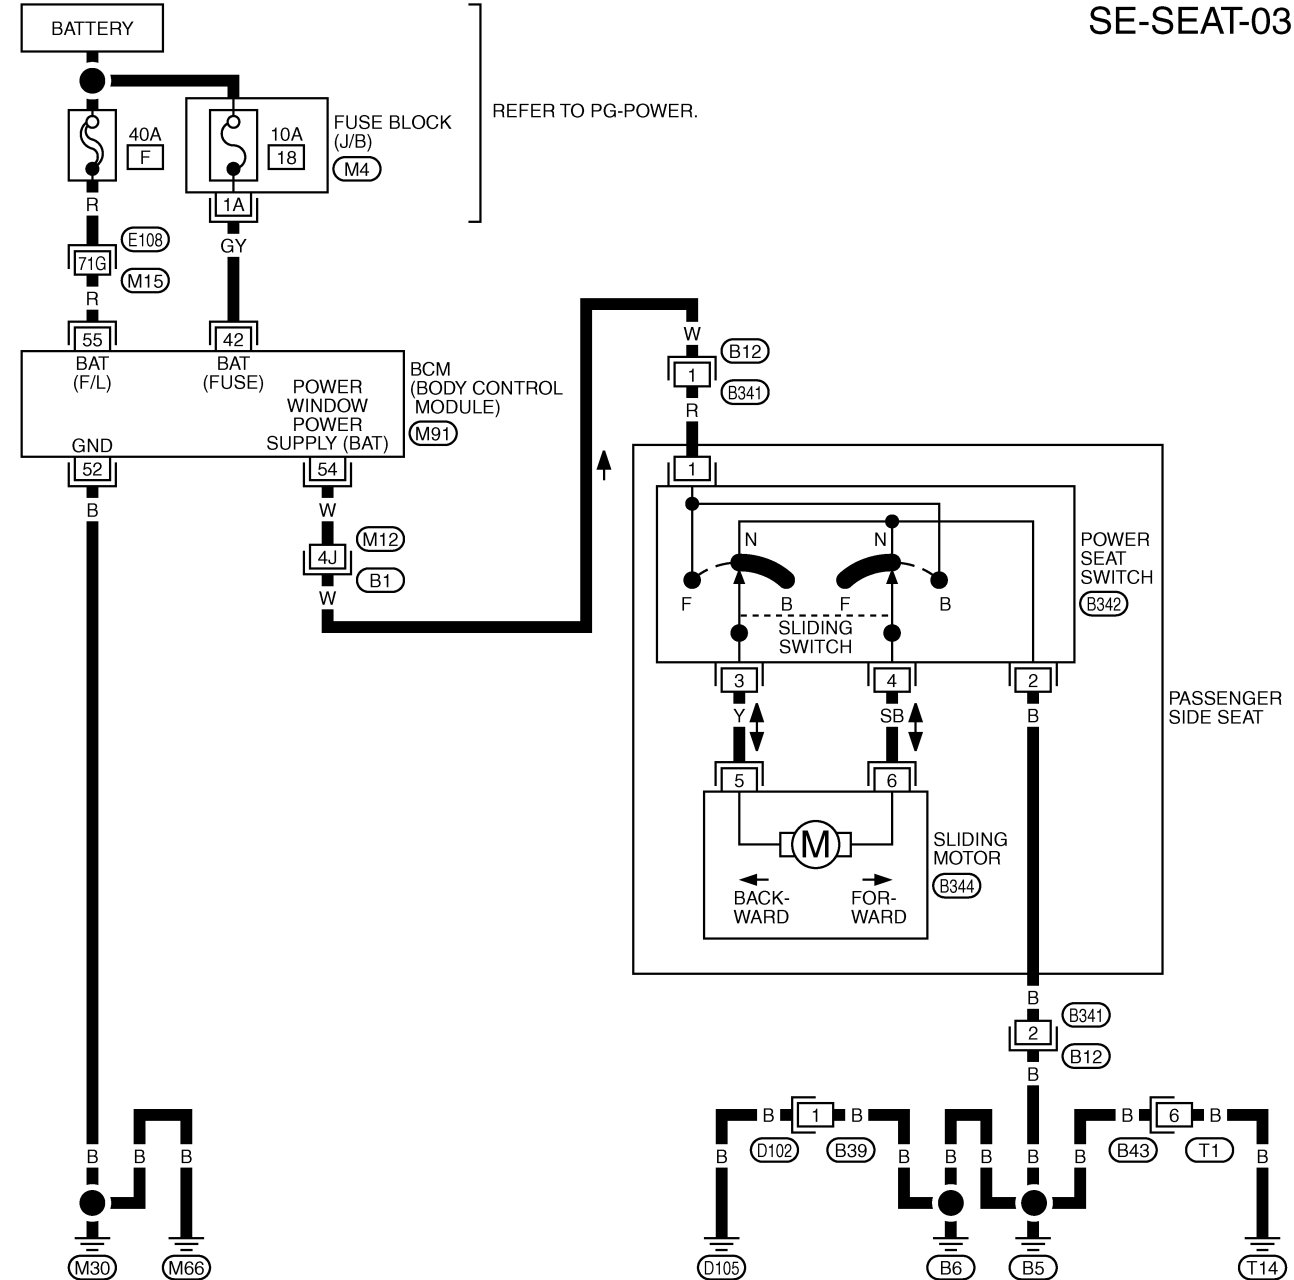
SE-SEAT-03

BATTERY

40A
F

10A
18

FUSE BLOCK (J/B)
M4

REFER TO PG-POWER.

1A

R
GY

E108
71G
M15

R

55
42

BAT (F/L)
BAT (FUSE)

POWER WINDOW POWER SUPPLY (BAT)

BCM (BODY CONTROL MODULE)
M91

GND
52
54

B
W

M12
4J
B1
W

W
B12
1
B341
R

1

N
N

F
B
F
B

SLIDING SWITCH

POWER SEAT SWITCH
B342

3
4
2

Y
SB
B

PASSENGER SIDE SEAT

5
6

M

SLIDING MOTOR
B344

BACK-WARD
FOR-WARD

B
B341
2
B12
B

B
1
B
B
6
B

D102
B39
B43
T1

B
B
B
B
B
B
B
B
B

M30
M66
D105
B6
B5
T14